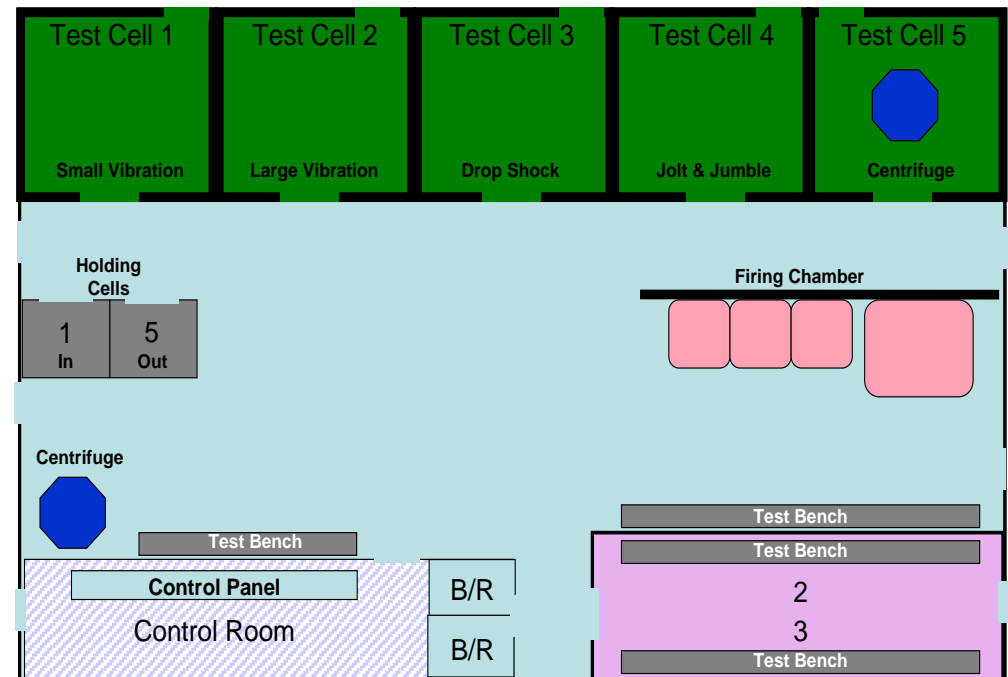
Test Cell 1
Small Vibration

Test Cell 2
Large Vibration

Test Cell 3
Drop Shock

Test Cell 4
Jolt & Jumble

Test Cell 5
Centrifuge

Holding Cells
1
In
5
Out

Firing Chamber

Centrifuge

Test Bench

Test Bench

Test Bench

Control Panel

Control Room

B/R

B/R

2

3

Test Bench